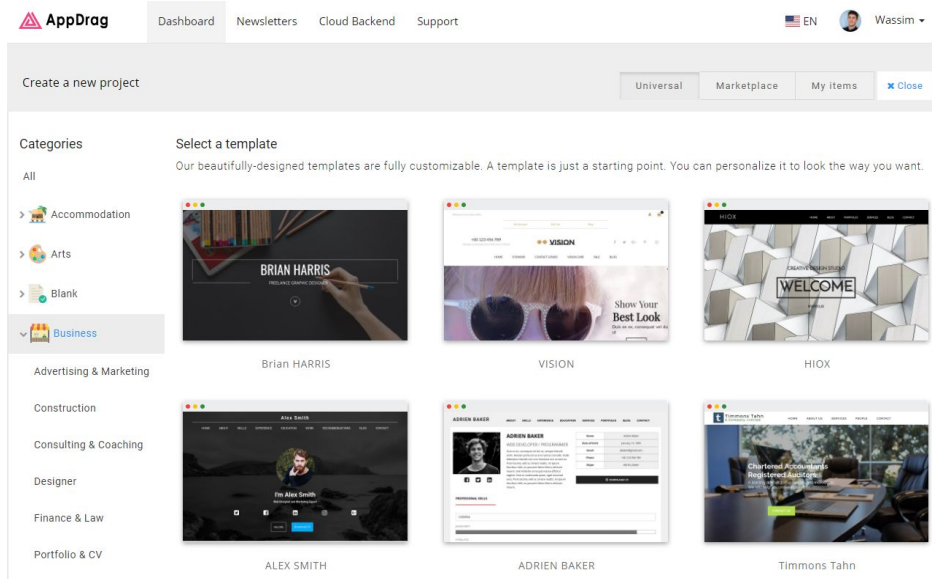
AppDrag Dashboard Newsletters Cloud Backend Support EN Wassim

Create a new project

Universal Marketplace My items ✖ Close

Categories

All

Accommodation

Arts

Blank

Business

Advertising & Marketing

Construction

Consulting & Coaching

Designer

Finance & Law

Portfolio & CV

Select a template

Our beautifully-designed templates are fully customizable. A template is just a starting point. You can personalize it to look the way you want.

BRIAN HARRIS
FREELANCE GRAPHIC DESIGNER

Brian HARRIS

VISION
Show Your Best Look

VISION

HIOX
CREATIVE DESIGN STUDIO
WELCOME

HIOX

Alex Smith
I'm Alex Smith

ALEX SMITH

ADRIEN BAKER
ADRIEN BAKER
WEB DEVELOPER / PROGRAMMER

ADRIEN BAKER

Timmons Tahn
Chartered Accountants Registered Auditors

Timmons Tahn